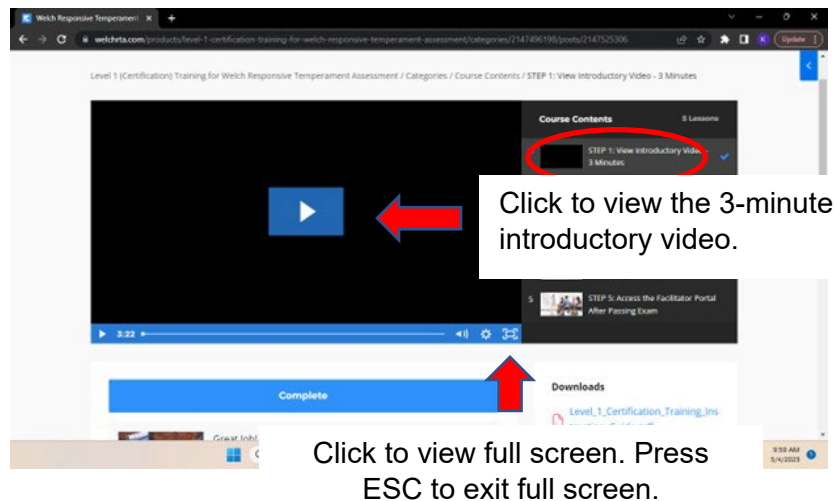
Welch Responsive Temperament ×

welchrta.com/products/level-1-certification-training-for-welch-responsive-temperament-assessment/categories/2147496198/posts/2147525306

K Update

Level 1 (Certification) Training for Welch Responsive Temperament Assessment / Categories / Course Contents / STEP 1: View Introductory Video - 3 Minutes

Course Contents 5 Lessons

STEP 1: View Introductory Video - 3 Minutes

Click to view the 3-minute introductory video.

5 STEP 5: Access the Facilitator Portal After Passing Exam

3:22

Complete

Great Job!

Downloads

Level_1_Certification_Training_Ins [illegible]

Click to view full screen. Press ESC to exit full screen.

9:59 AM 5/4/2023